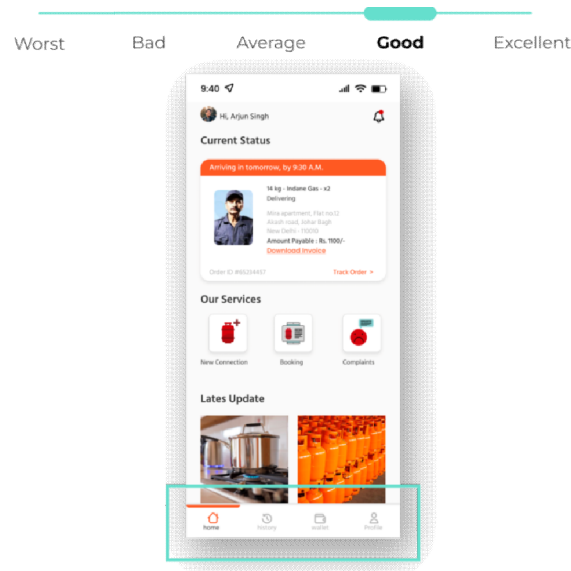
Worst Bad Average Good Excellent

9:40

Hi, Arjun Singh

Current Status

Arriving in tomorrow, by 9:30 A.M.

14 kg - Indane Gas - x2
Delivering

Mira apartment, Flat no12
Akash road, Johar Bagh
New Delhi - 110018
Amount Payable : Rs. 1100/-
Download Invoice

Order ID #66264457 Track Order >

Our Services

New Connection Booking Complaints

Lates Update

Home History Wallet Profile